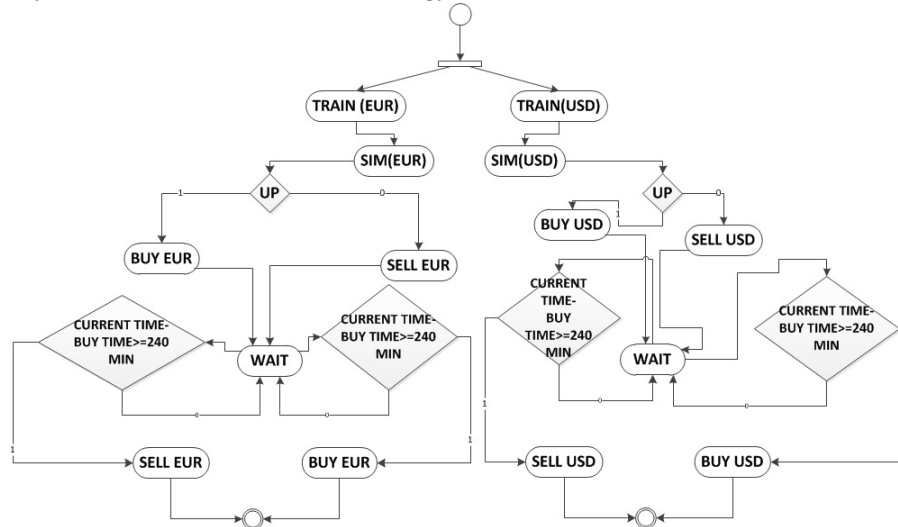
TRAIN (EUR)

TRAIN(USD)

SIM(EUR)

SIM(USD)

UP

1

0

UP

1

0

BUY EUR

SELL EUR

BUY USD

SELL USD

CURRENT TIME-BUY TIME>=240 MIN

WAIT

CURRENT TIME-BUY TIME>=240 MIN

CURRENT TIME-BUY TIME>=240 MIN

WAIT

CURRENT TIME-BUY TIME>=240 MIN

0

0

0

0

1

1

1

SELL EUR

BUY EUR

SELL USD

BUY USD